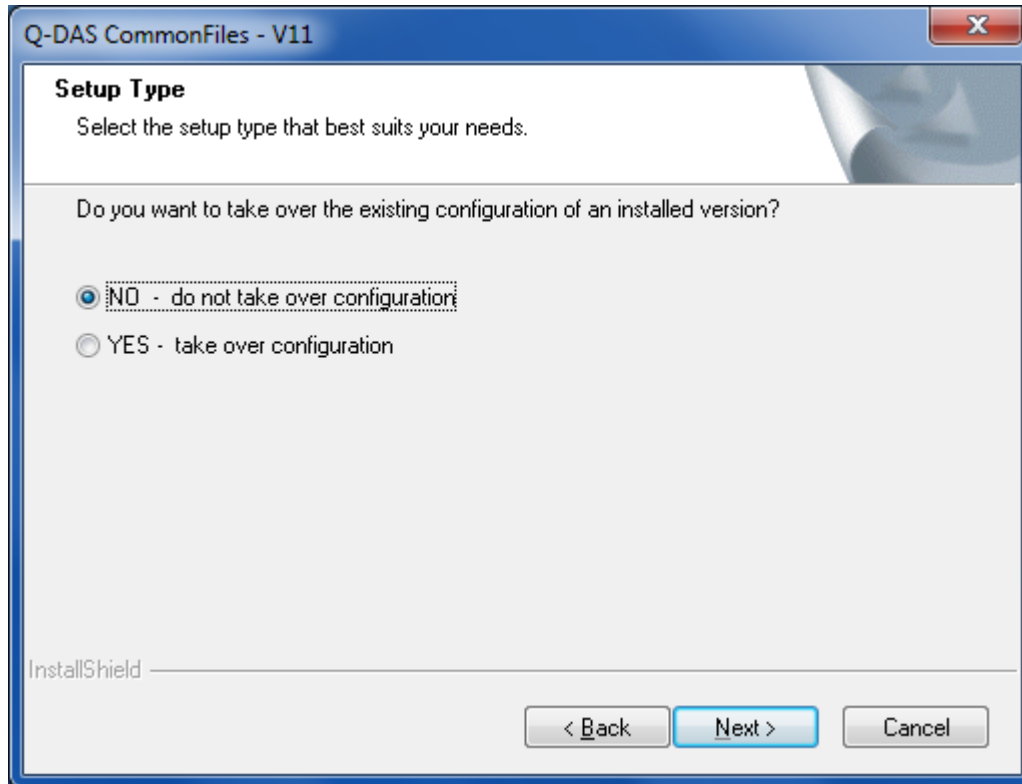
Q-DAS CommonFiles - V11

Setup Type

Select the setup type that best suits your needs.

Do you want to take over the existing configuration of an installed version?

NO - do not take over configuration

YES - take over configuration

InstallShield

< Back

Next >

Cancel